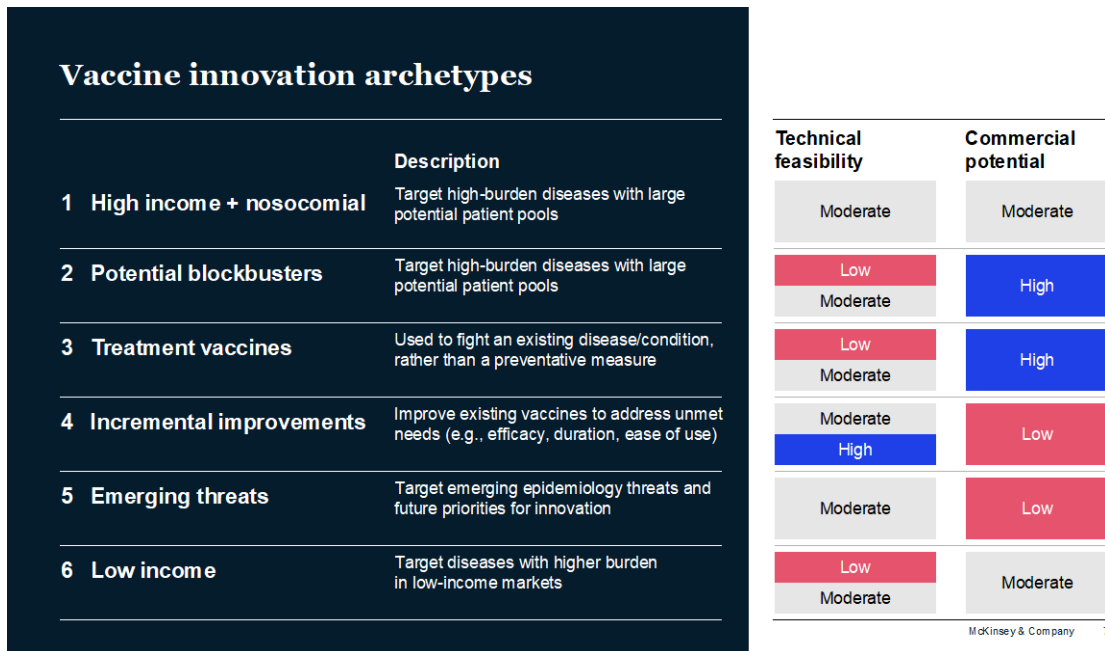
Vaccine innovation archetypes

| | Description | Technical feasibility | Commercial potential |
|---|---|---|---|
| 1 High income + nosocomial | Target high-burden diseases with large potential patient pools | Moderate | Moderate |
| 2 Potential blockbusters | Target high-burden diseases with large potential patient pools | Low / Moderate | High |
| 3 Treatment vaccines | Used to fight an existing disease/condition, rather than a preventative measure | Low / Moderate | High |
| 4 Incremental improvements | Improve existing vaccines to address unmet needs (e.g., efficacy, duration, ease of use) | Moderate / High | Low |
| 5 Emerging threats | Target emerging epidemiology threats and future priorities for innovation | Moderate | Low |
| 6 Low income | Target diseases with higher burden in low-income markets | Low / Moderate | Moderate |

McKinsey & Company